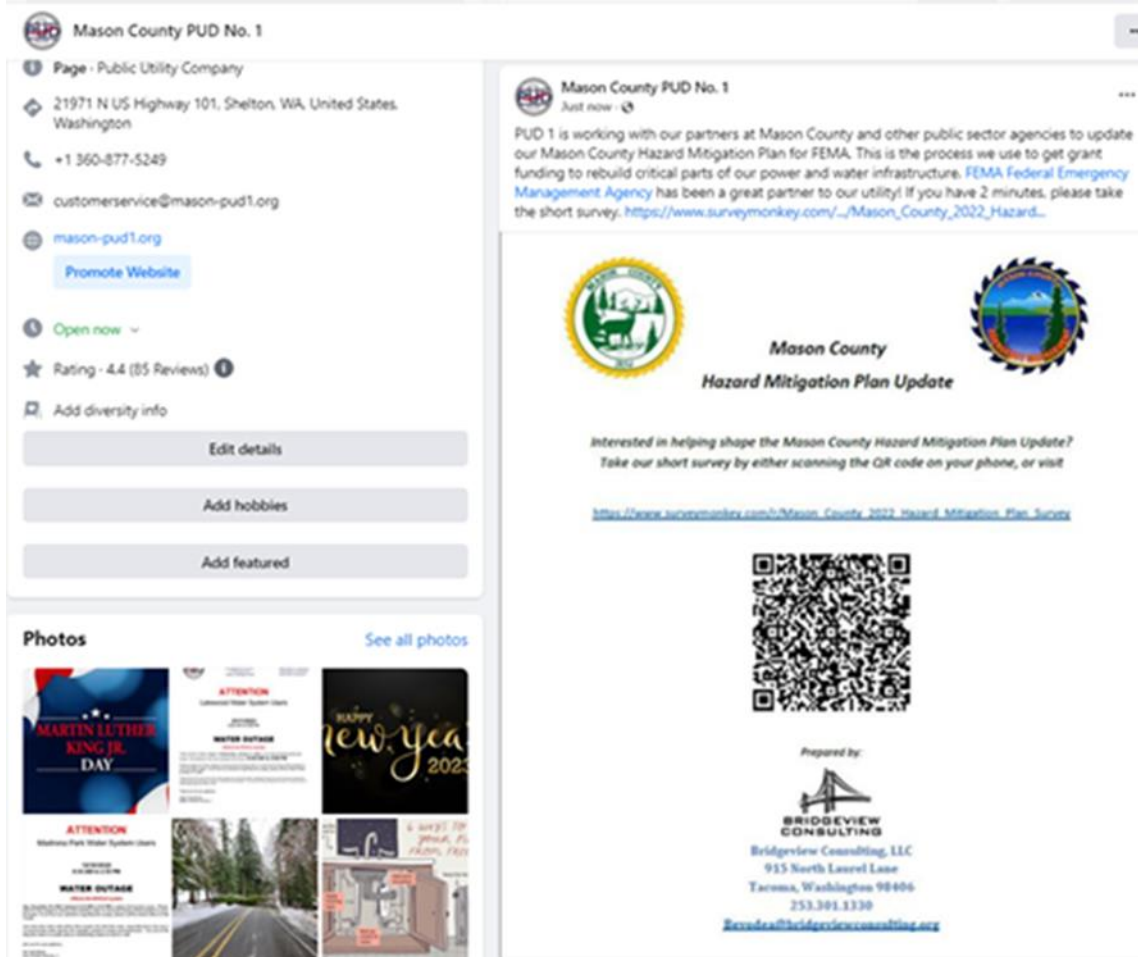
Mason County PUD No. 1

Page · Public Utility Company

21971 N US Highway 101, Shelton, WA, United States, Washington

+1 360-877-5249

customerservice@mason-pud1.org

mason-pud1.org

Promote Website

Open now

Rating · 4.4 (85 Reviews)

Add diversity info

Edit details

Add hobbies

Add featured

Photos

See all photos

MARTIN LUTHER KING JR. DAY

ATTENTION

WATER OUTAGE

Happy New Year 2023

ATTENTION

Madrona Park Water System Users

WATER OUTAGE

Mason County PUD No. 1

Just now

PUD 1 is working with our partners at Mason County and other public sector agencies to update our Mason County Hazard Mitigation Plan for FEMA. This is the process we use to get grant funding to rebuild critical parts of our power and water infrastructure. FEMA Federal Emergency Management Agency has been a great partner to our utility! If you have 2 minutes, please take the short survey. https://www.surveymonkey.com/.../Mason_County_2022_Hazard...

Mason County
Hazard Mitigation Plan Update

Interested in helping shape the Mason County Hazard Mitigation Plan Update? Take our short survey by either scanning the QR code on your phone, or visit

https://www.surveymonkey.com/r/Mason_County_2022_Hazard_Mitigation_Plan_Survey

Prepared by:

BRIDGEVIEW CONSULTING

Bridgeview Consulting, LLC
915 North Laurel Lane
Tacoma, Washington 98406
253.301.1330
Bevadea@bridgeviewconsulting.org